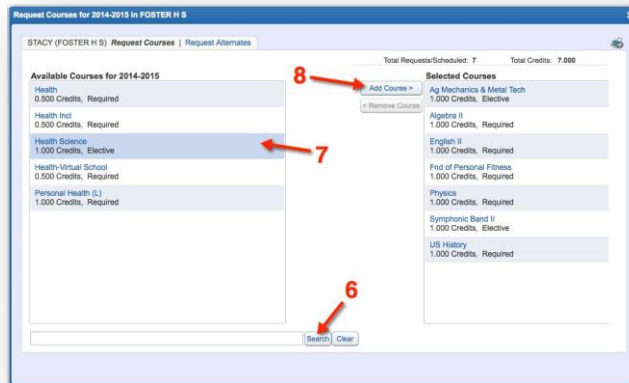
Request Courses for 2014-2015 in FOSTER H S

STACY (FOSTER H S) Request Courses | Request Alternates

Total Requests/Scheduled: 7 Total Credits: 7.000

Available Courses for 2014-2015

Health
0.500 Credits, Required

Health Incl
0.500 Credits, Required

Health Science
1.000 Credits, Elective

Health-Virtual School
0.500 Credits, Required

Personal Health (L)
1.000 Credits, Required

8

Add Course >

< Remove Course

7

Selected Courses

Ag Mechanics & Metal Tech
1.000 Credits, Elective

Algebra II
1.000 Credits, Required

English II
1.000 Credits, Required

Fnd of Personal Fitness
1.000 Credits, Required

Physics
1.000 Credits, Required

Symphonic Band II
1.000 Credits, Elective

US History
1.000 Credits, Required

6

Search Clear